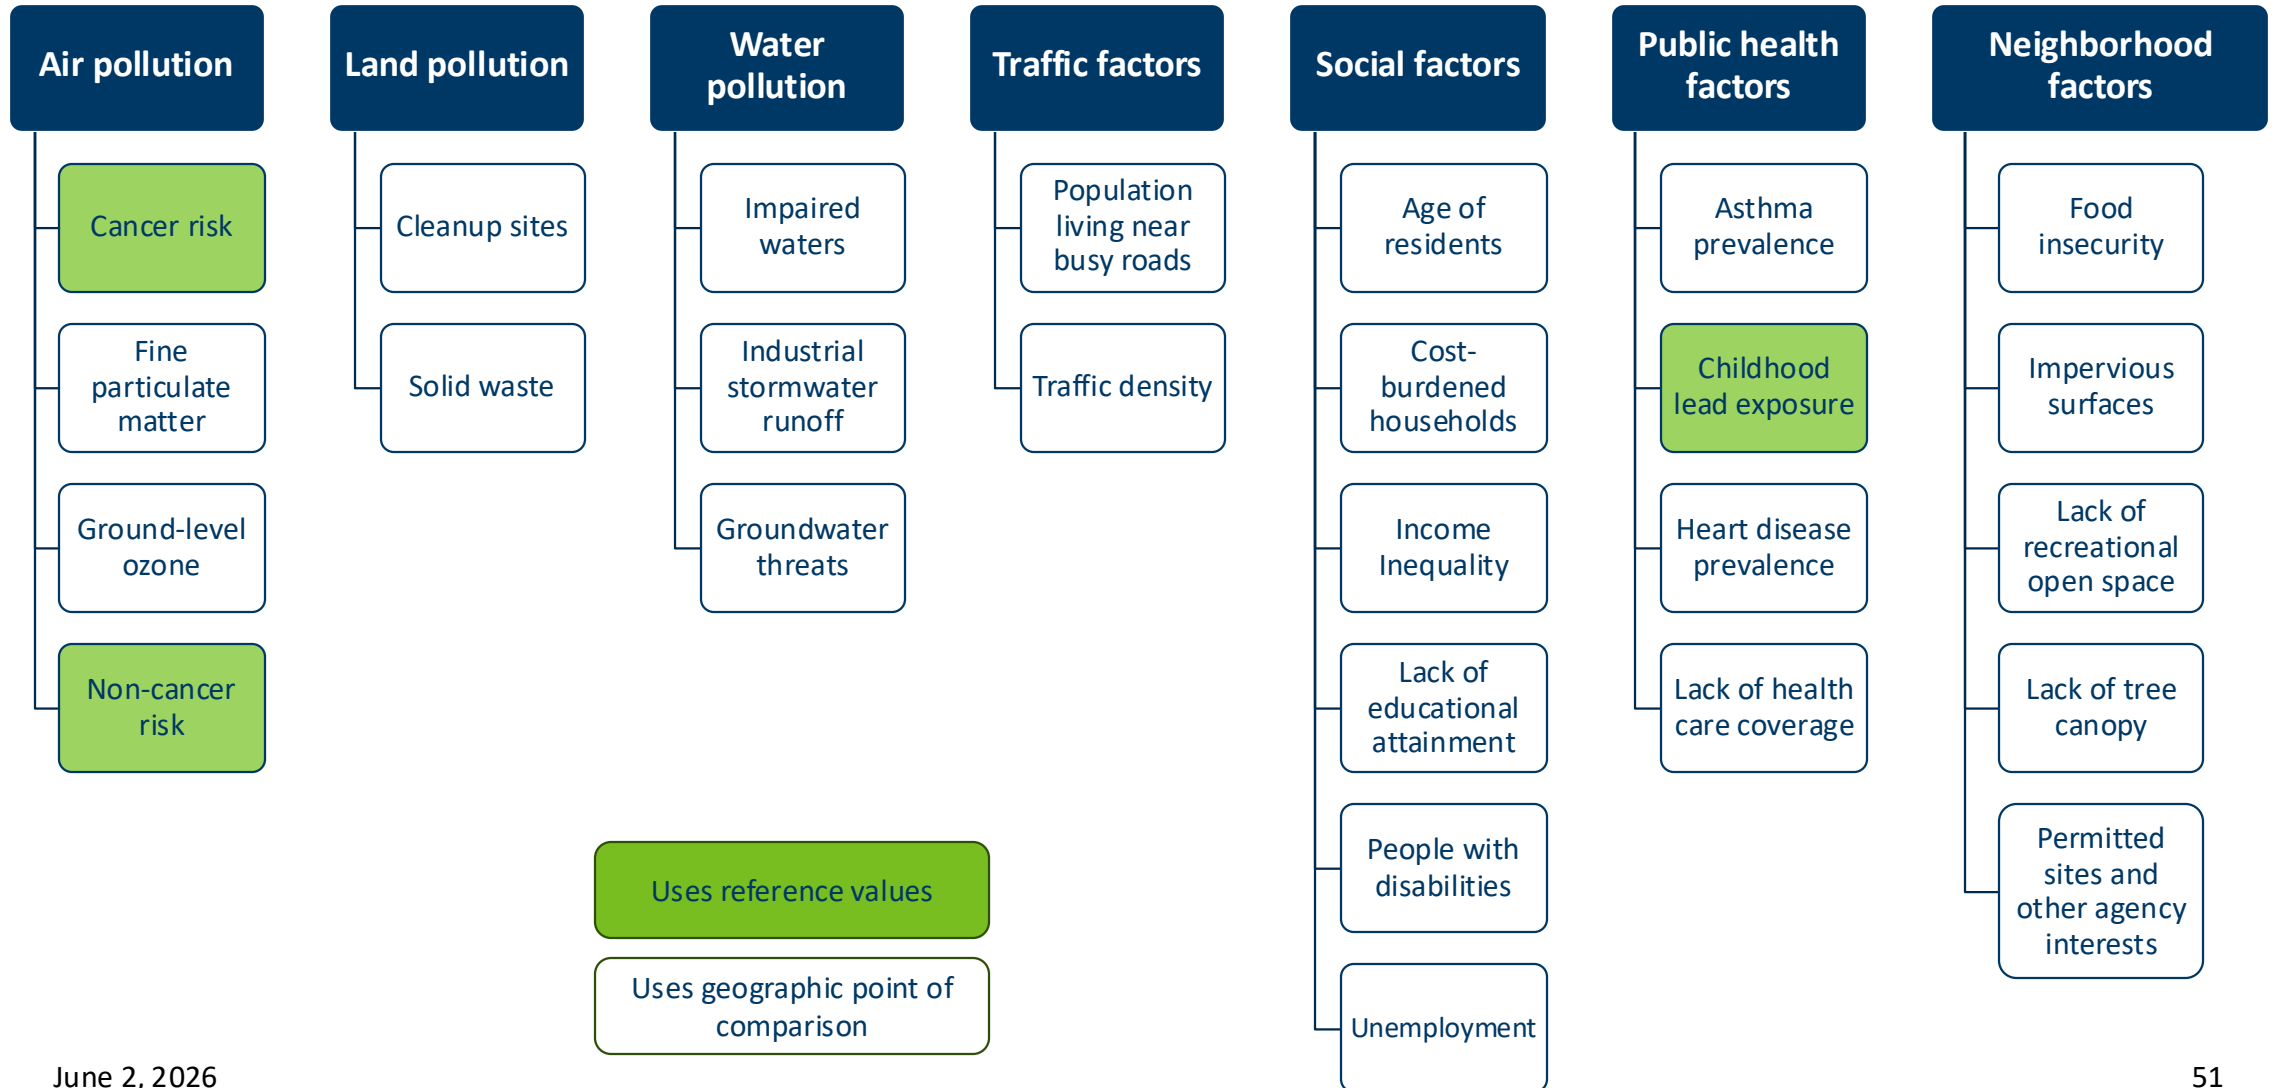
Air pollution

Cancer risk

Fine particulate matter

Ground-level ozone

Non-cancer risk

Land pollution

Cleanup sites

Solid waste

Water pollution

Impaired waters

Industrial stormwater runoff

Groundwater threats

Traffic factors

Population living near busy roads

Traffic density

Social factors

Age of residents

Cost-burdened households

Income Inequality

Lack of educational attainment

People with disabilities

Unemployment

Public health factors

Asthma prevalence

Childhood lead exposure

Heart disease prevalence

Lack of health care coverage

Neighborhood factors

Food insecurity

Impervious surfaces

Lack of recreational open space

Lack of tree canopy

Permitted sites and other agency interests

Uses reference values

Uses geographic point of comparison

June 2, 2026

51